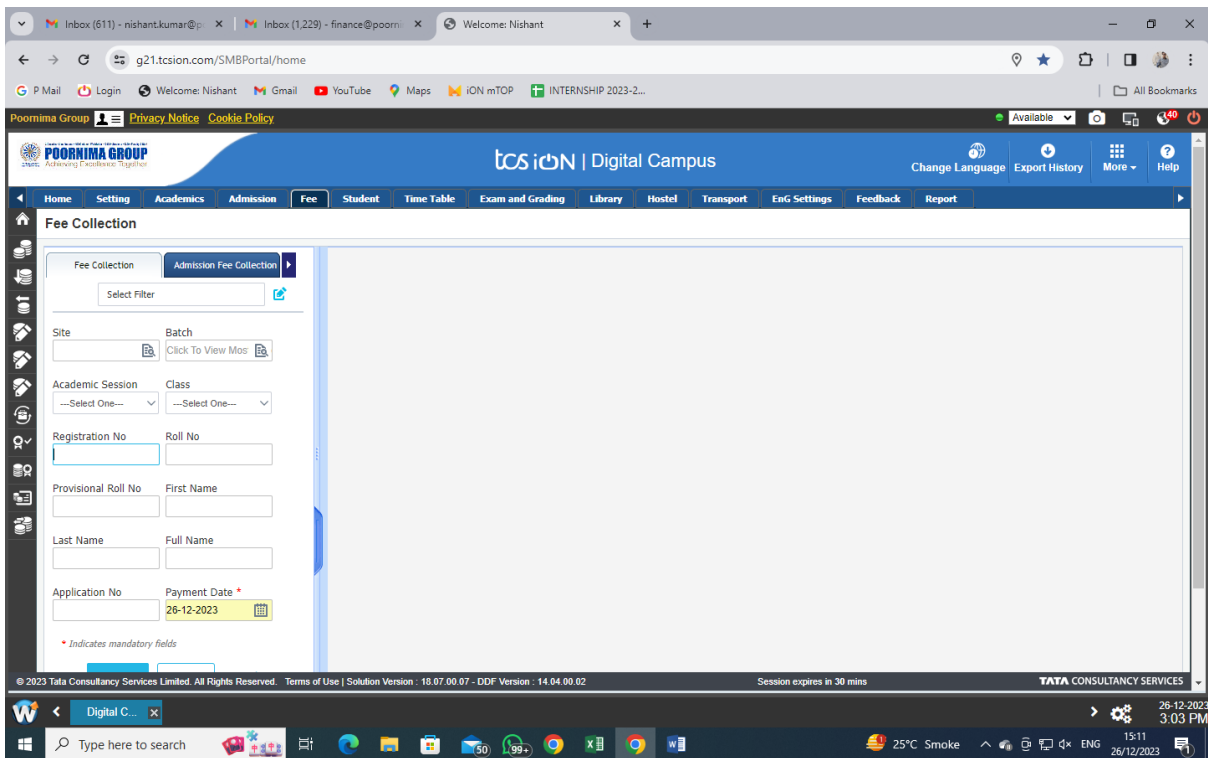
Inbox (611) - nishant.kumar@p ×
Inbox (1,229) - finance@poorni ×
Welcome: Nishant ×
+

g21.tcsion.com/SMBPortal/home

P Mail  Login  Welcome: Nishant  Gmail  YouTube  Maps  iON mTOP  INTERNSHIP 2023-2...  All Bookmarks

Poornima Group  Privacy Notice  Cookie Policy  Available  40

POORNIMA GROUP
Achieving Excellence Together

TCS iON | Digital Campus

Change Language  Export History  More  Help

Home  Setting  Academics  Admission  Fee  Student  Time Table  Exam and Grading  Library  Hostel  Transport  EnG Settings  Feedback  Report

Fee Collection

Fee Collection  Admission Fee Collection

Select Filter

Site

Batch
Click To View Mos

Academic Session
---Select One---

Class
---Select One---

Registration No

Roll No

Provisional Roll No

First Name

Last Name

Full Name

Application No

Payment Date *
26-12-2023

* Indicates mandatory fields

© 2023 Tata Consultancy Services Limited. All Rights Reserved. Terms of Use | Solution Version : 18.07.00.07 - DDF Version : 14.04.00.02

Session expires in 30 mins

TATA CONSULTANCY SERVICES

Digital C... ×

26-12-2023
3:03 PM

Type here to search

50  99+

25°C Smoke  ENG  15:11  26/12/2023